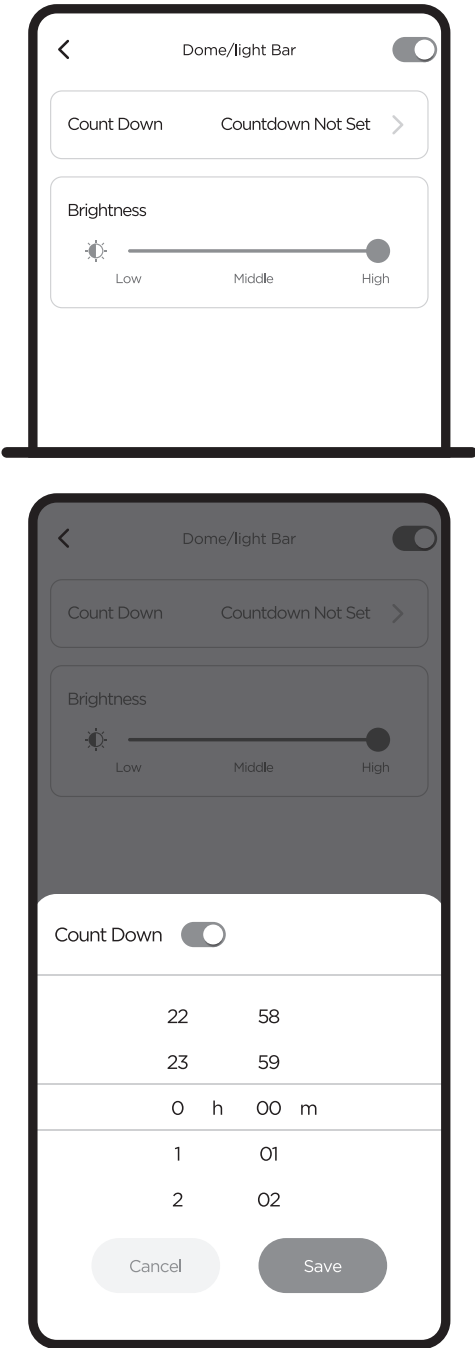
Dome/light Bar

Count Down Countdown Not Set

Brightness

Low Middle High

Dome/light Bar

Count Down Countdown Not Set

Brightness

Low Middle High

Count Down

22 58
23 59
0 h 00 m
1 01
2 02

Cancel Save